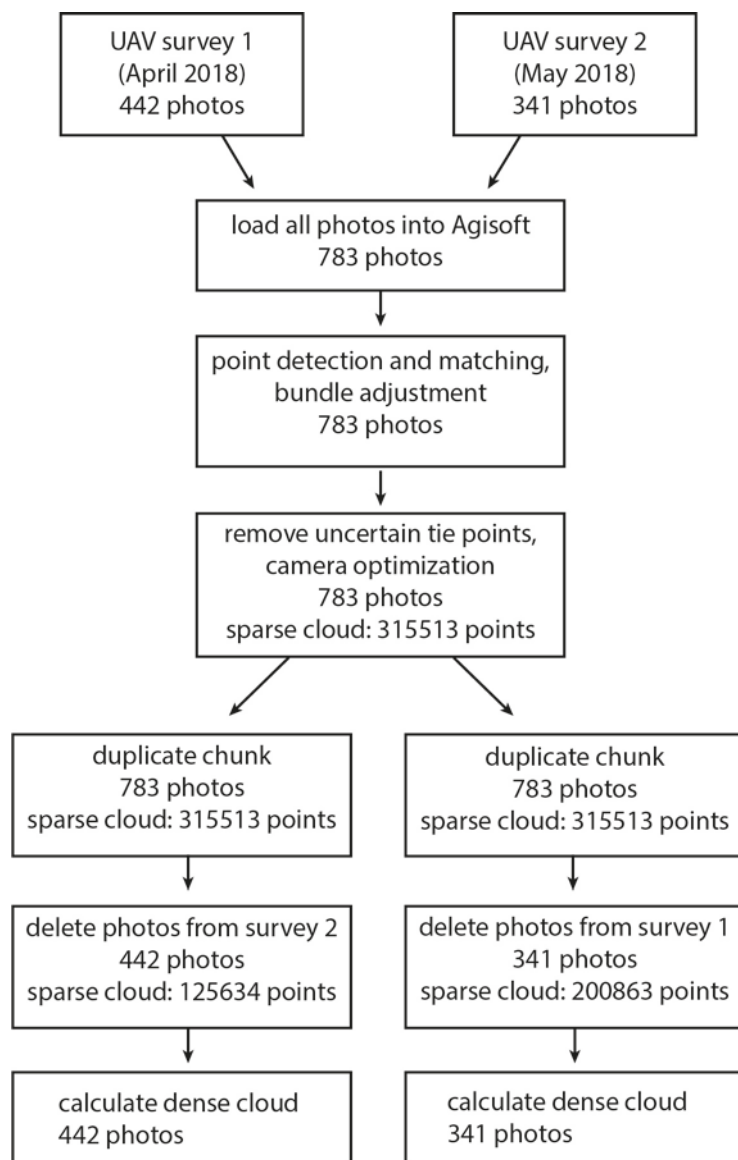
UAV survey 1
(April 2018)
442 photos

UAV survey 2
(May 2018)
341 photos

load all photos into Agisoft
783 photos

point detection and matching, bundle adjustment
783 photos

remove uncertain tie points, camera optimization
783 photos
sparse cloud: 315513 points

duplicate chunk
783 photos
sparse cloud: 315513 points

delete photos from survey 2
442 photos
sparse cloud: 125634 points

calculate dense cloud
442 photos

duplicate chunk
783 photos
sparse cloud: 315513 points

delete photos from survey 1
341 photos
sparse cloud: 200863 points

calculate dense cloud
341 photos